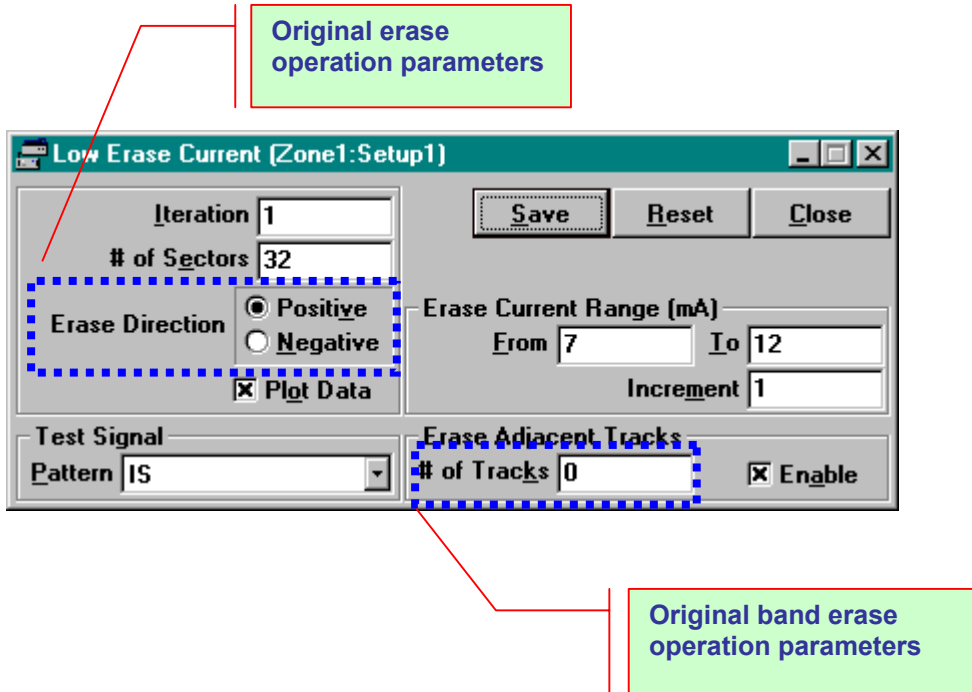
Original erase operation parameters

Low Erase Current (Zone1:Setup1)

Iteration 1
# of Sectors 32
Erase Direction
Positive
Negative
Plot Data

Save
Reset
Close

Erase Current Range (mA)
From 7
To 12
Increment 1

Test Signal
Pattern IS

Erase Adjacent Tracks
# of Tracks 0
Enable

Original band erase operation parameters